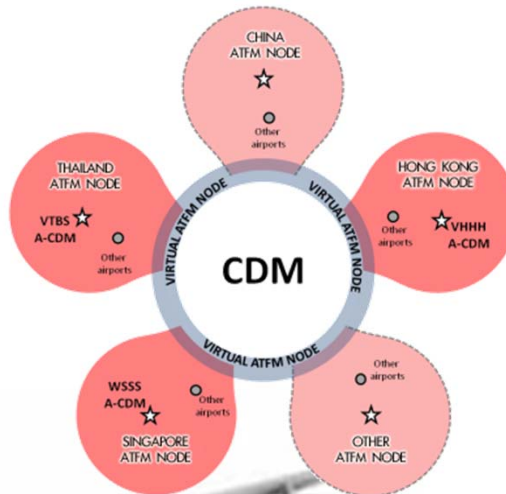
CHINA
ATFM NODE

Other airports

THAILAND
ATFM NODE

VTBS
A-CDM

Other airports

HONG KONG
ATFM NODE

Other airports

VHHH
A-CDM

VIRTUAL ATFM NODE

VIRTUAL ATFM NODE

VIRTUAL ATFM NODE

VIRTUAL ATFM NODE

CDM

WSSS
A-CDM

Other airports

SINGAPORE
ATFM NODE

Other airports

OTHER
ATFM NODE